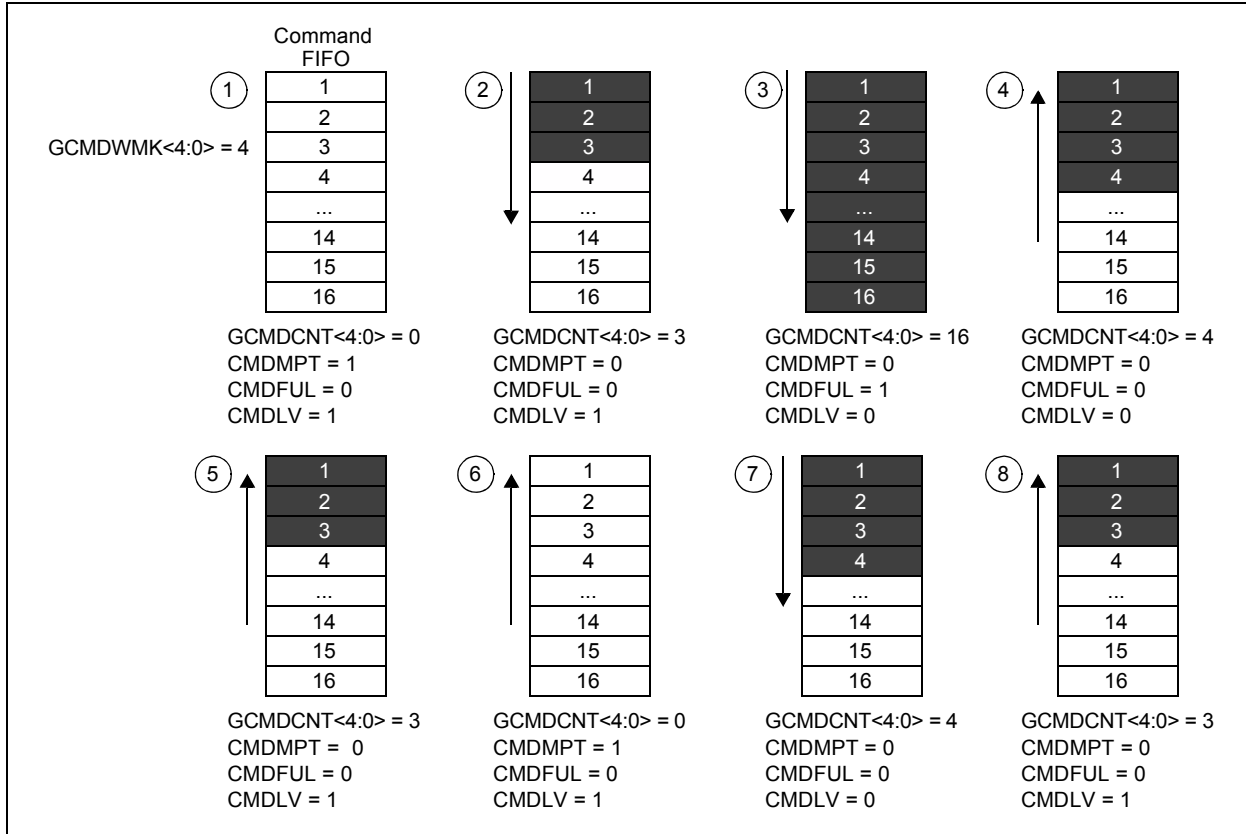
Command FIFO

GCMDWMK<4:0> = 4

1
1
2
3
4
...
14
15
16

GCMDCNT<4:0> = 0
CMDMPT = 1
CMDFUL = 0
CMDLV = 1

2
1
2
3
4
...
14
15
16

GCMDCNT<4:0> = 3
CMDMPT = 0
CMDFUL = 0
CMDLV = 1

3
1
2
3
4
...
14
15
16

GCMDCNT<4:0> = 16
CMDMPT = 0
CMDFUL = 1
CMDLV = 0

4
1
2
3
4
...
14
15
16

GCMDCNT<4:0> = 4
CMDMPT = 0
CMDFUL = 0
CMDLV = 0

5
1
2
3
4
...
14
15
16

GCMDCNT<4:0> = 3
CMDMPT = 0
CMDFUL = 0
CMDLV = 1

6
1
2
3
4
...
14
15
16

GCMDCNT<4:0> = 0
CMDMPT = 1
CMDFUL = 0
CMDLV = 1

7
1
2
3
4
...
14
15
16

GCMDCNT<4:0> = 4
CMDMPT = 0
CMDFUL = 0
CMDLV = 0

8
1
2
3
4
...
14
15
16

GCMDCNT<4:0> = 3
CMDMPT = 0
CMDFUL = 0
CMDLV = 1